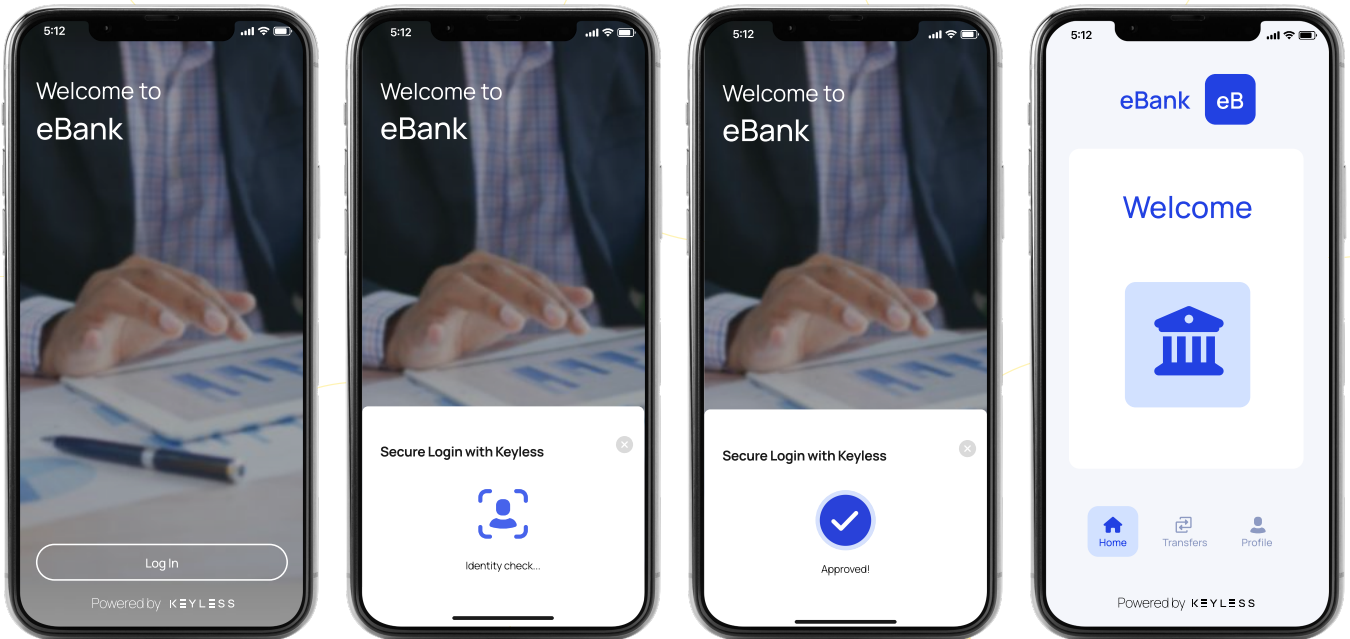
5:12

Welcome to
eBank

Log In

Powered by KEYLESS

5:12

Welcome to
eBank

Secure Login with Keyless

Identity check...

5:12

Welcome to
eBank

Secure Login with Keyless

Approved!

5:12

eBank eB

Welcome

Home Transfers Profile

Powered by KEYLESS